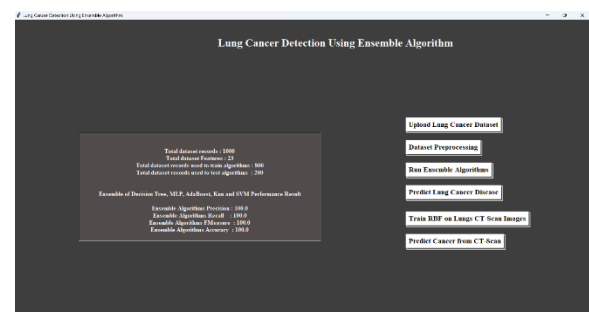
Lung Cancer Detection Using Ensemble Algorithm

Lung Cancer Detection Using Ensemble Algorithm

Total dataset records : 1000
Total dataset Features : 23
Total dataset records used to train algorithms : 800
Total dataset records used to test algorithms : 200

Ensemble of Decision Tree, MLP, AdaBoost, Knn and SVM Performance Result

Ensemble Algorithms Precision : 100.0
Ensemble Algorithms Recall : 100.0
Ensemble Algorithms FMeasure : 100.0
Ensemble Algorithms Accuracy : 100.0

Upload Lung Cancer Dataset

Dataset Preprocessing

Run Ensemble Algorithms

Predict Lung Cancer Disease

Train RBF on Lungs CT-Scan Images

Predict Cancer from CT-Scan